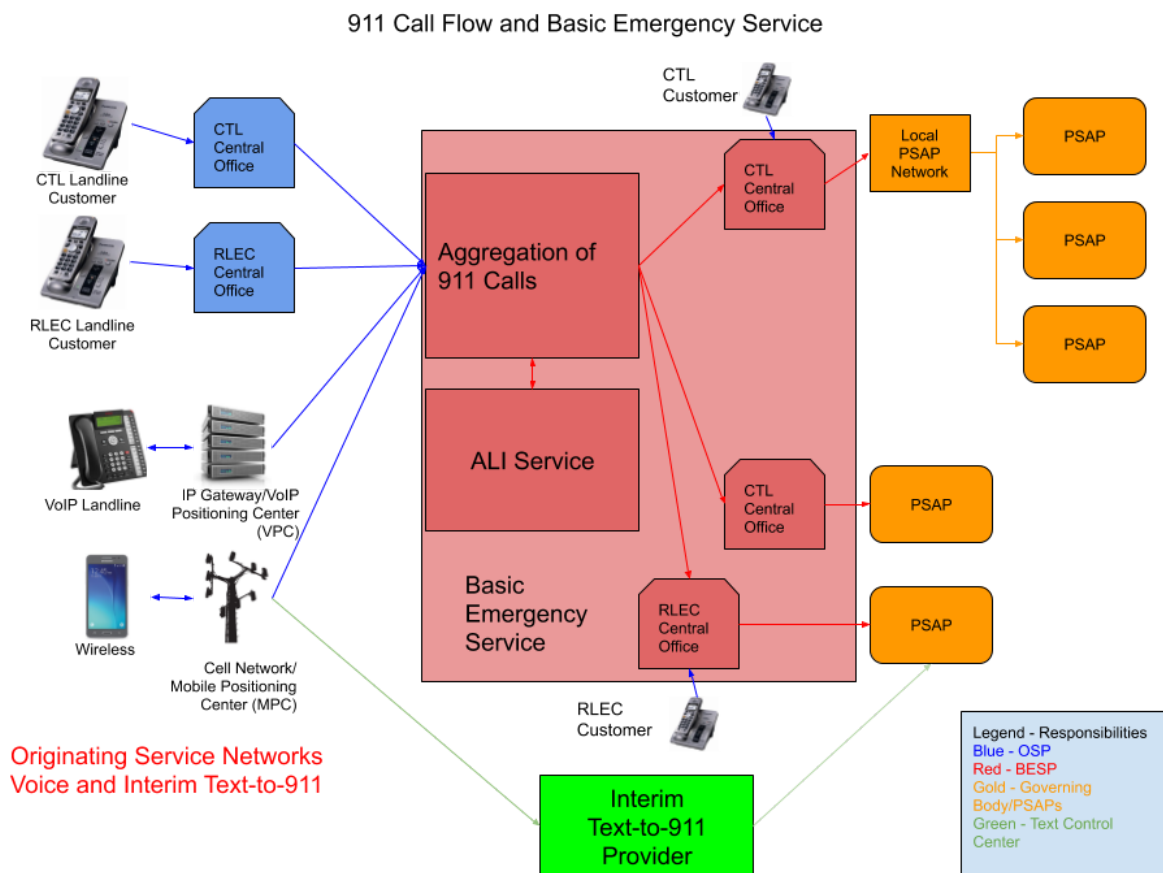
911 Call Flow and Basic Emergency Service

CTL Landline Customer

CTL Central Office

RLEC Landline Customer

RLEC Central Office

VoIP Landline

IP Gateway/VoIP Positioning Center (VPC)

Wireless

Cell Network/ Mobile Positioning Center (MPC)

Originating Service Networks Voice and Interim Text-to-911

CTL Customer

Aggregation of 911 Calls

ALI Service

Basic Emergency Service

CTL Central Office

CTL Central Office

RLEC Central Office

RLEC Customer

Local PSAP Network

PSAP

PSAP

PSAP

PSAP

PSAP

Interim Text-to-911 Provider

Legend - Responsibilities
Blue - OSP
Red - BESP
Gold - Governing Body/PSAPs
Green - Text Control Center